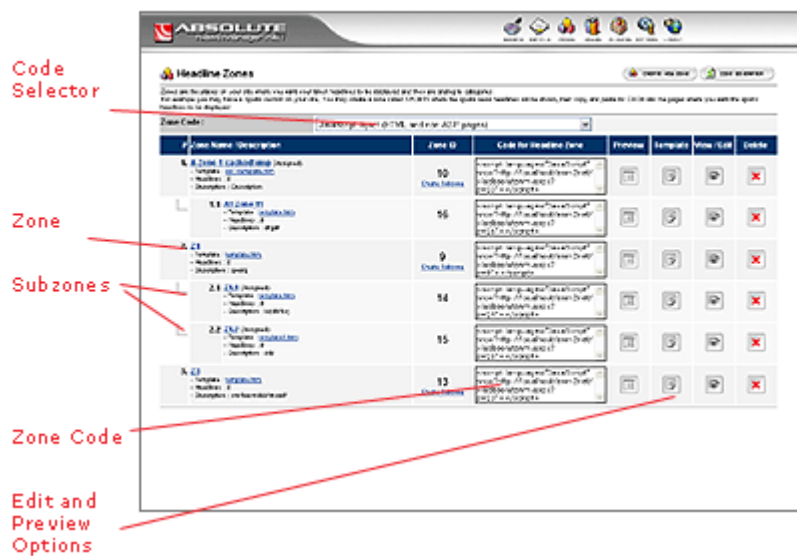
Code Selector

Zone

Subzones

Zone Code

Edit and Preview Options

ABSOLUTE

Headline Zones

Zone Code :

| # | Zone Name / Description | Zone ID | Code for Headline Zone | Preview | Template | View / Edit | Delete |
|---|---|---|---|---|---|---|---|
| 1. | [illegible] | 10 | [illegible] | | | | |
| 1.1. | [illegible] | 16 | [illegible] | | | | |
| 2. | Z1 | 9 | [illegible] | | | | |
| 2.1. | Z1.1 | 14 | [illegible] | | | | |
| 2.2. | Z1.2 | 15 | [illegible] | | | | |
| 3. | Z3 | 13 | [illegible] | | | | |